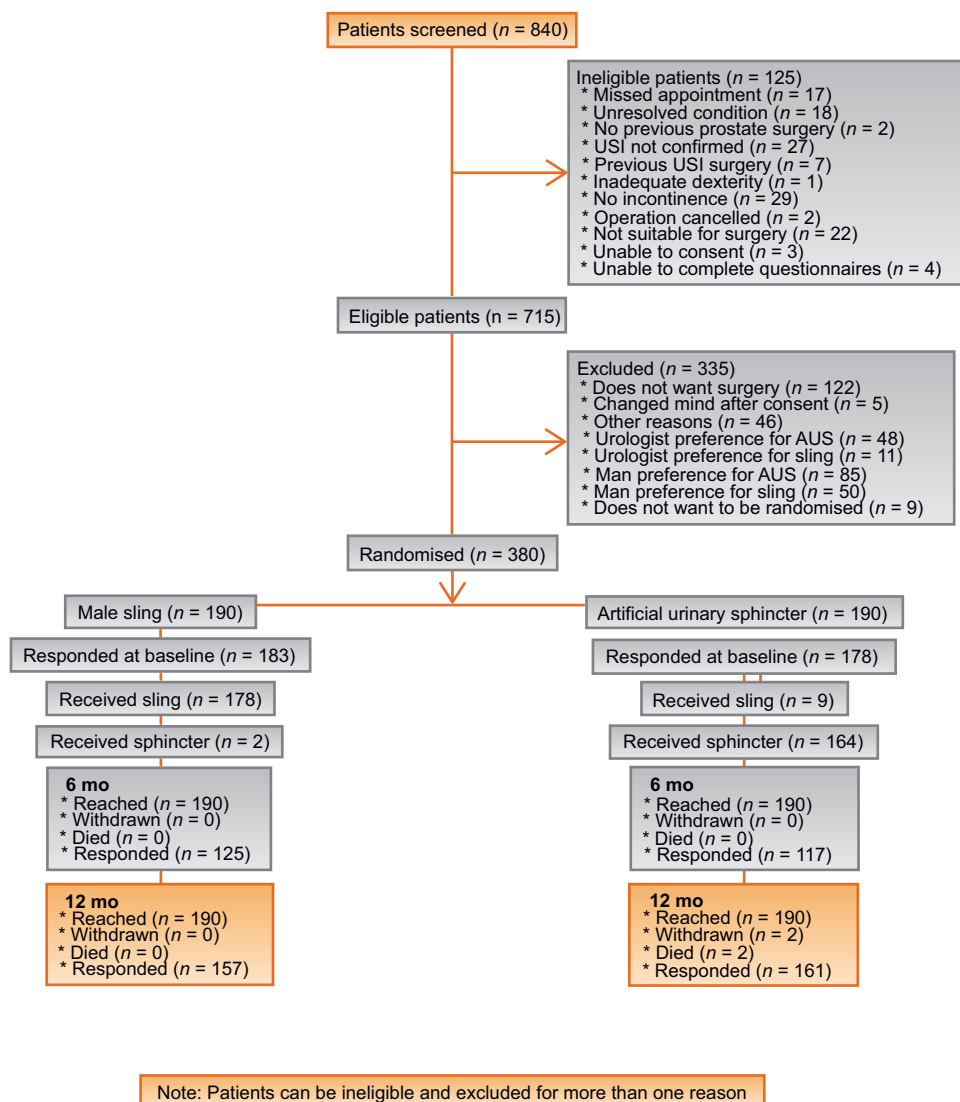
Patients screened ($n$ = 840)

Ineligible patients ($n$ = 125)
* Missed appointment ($n$ = 17)
* Unresolved condition ($n$ = 18)
* No previous prostate surgery ($n$ = 2)
* USI not confirmed ($n$ = 27)
* Previous USI surgery ($n$ = 7)
* Inadequate dexterity ($n$ = 1)
* No incontinence ($n$ = 29)
* Operation cancelled ($n$ = 2)
* Not suitable for surgery ($n$ = 22)
* Unable to consent ($n$ = 3)
* Unable to complete questionnaires ($n$ = 4)

Eligible patients (n = 715)

Excluded ($n$ = 335)
* Does not want surgery ($n$ = 122)
* Changed mind after consent ($n$ = 5)
* Other reasons ($n$ = 46)
* Urologist preference for AUS ($n$ = 48)
* Urologist preference for sling ($n$ = 11)
* Man preference for AUS ($n$ = 85)
* Man preference for sling ($n$ = 50)
* Does not want to be randomised ($n$ = 9)

Randomised ($n$ = 380)

Male sling ($n$ = 190)

Responded at baseline ($n$ = 183)

Received sling ($n$ = 178)

Received sphincter ($n$ = 2)

6 mo
* Reached ($n$ = 190)
* Withdrawn ($n$ = 0)
* Died ($n$ = 0)
* Responded ($n$ = 125)

12 mo
* Reached ($n$ = 190)
* Withdrawn ($n$ = 0)
* Died ($n$ = 0)
* Responded ($n$ = 157)

Artificial urinary sphincter ($n$ = 190)

Responded at baseline ($n$ = 178)

Received sling ($n$ = 9)

Received sphincter ($n$ = 164)

6 mo
* Reached ($n$ = 190)
* Withdrawn ($n$ = 0)
* Died ($n$ = 0)
* Responded ($n$ = 117)

12 mo
* Reached ($n$ = 190)
* Withdrawn ($n$ = 2)
* Died ($n$ = 2)
* Responded ($n$ = 161)

Note: Patients can be ineligible and excluded for more than one reason